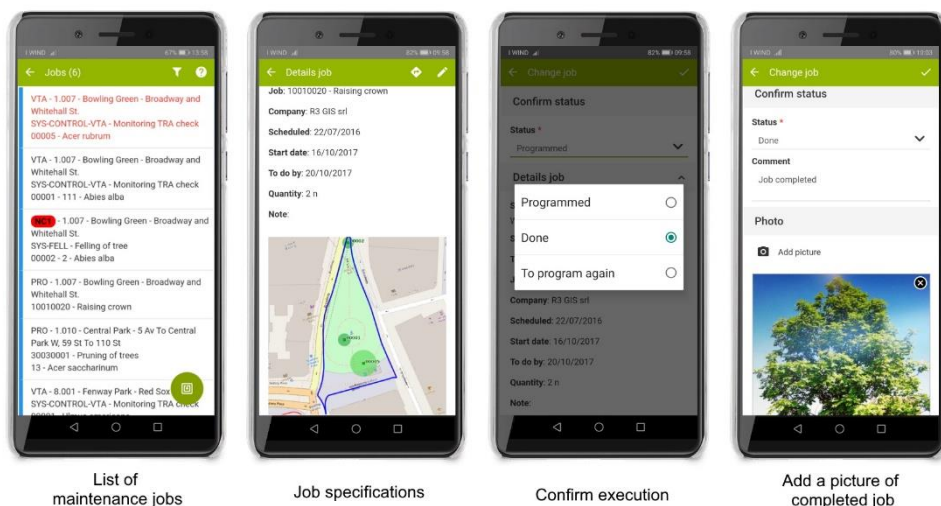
I WIND 67% 13:58
Jobs (6)

VTA - 1.007 - Bowling Green - Broadway and Whitehall St.
SYS-CONTROL-VTA - Monitoring TRA check
00005 - Acer rubrum

VTA - 1.007 - Bowling Green - Broadway and Whitehall St.
SYS-CONTROL-VTA - Monitoring TRA check
00001 - 111 - Abies alba

NC1 - 1.007 - Bowling Green - Broadway and Whitehall St.
SYS-FELL - Felling of tree
00002 - 2 - Abies alba

PRO - 1.007 - Bowling Green - Broadway and Whitehall St.
10010020 - Raising crown

PRO - 1.010 - Central Park - 5 Av To Central Park W, 59 St To 110 St
30030001 - Pruning of trees
13 - Acer saccharinum

VTA - 8.001 - Fenway Park - Red Sox
SYS-CONTROL-VTA - Monitoring TRA check
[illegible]

List of maintenance jobs

I WIND 82% 09:56
Details job
Job: 10010020 - Raising crown
Company: R3 GIS srl
Scheduled: 22/07/2016
Start date: 16/10/2017
To do by: 20/10/2017
Quantity: 2 n
Note:

Job specifications

I WIND 82% 09:56
Change job
Confirm status
Status *
Programmed
Details job
Programmed
Done
To program again
Company: R3 GIS srl
Scheduled: 22/07/2016
Start date: 16/10/2017
To do by: 20/10/2017
Quantity: 2 n
Note:

Confirm execution

I WIND 80% 12:03
Change job
Confirm status
Status *
Done
Comment
Job completed
Photo
Add picture

Add a picture of completed job